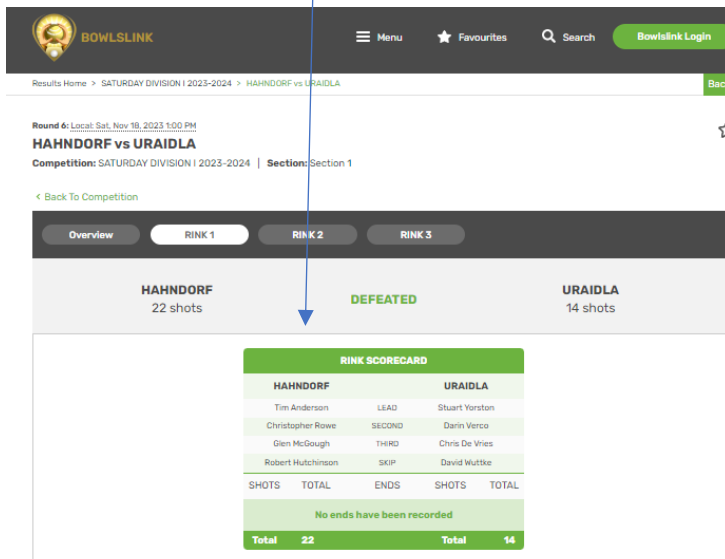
BOWLSLINK Menu Favourites Search Bowlslink Login

Results Home > SATURDAY DIVISION I 2023-2024 > HAHNDORF vs URAIDLA

Bac

Round 6: Local: Sat, Nov 18, 2023 1:00 PM
HAHNDORF vs URAIDLA
Competition: SATURDAY DIVISION I 2023-2024 | Section: Section 1

< Back To Competition

Overview RINK 1 RINK 2 RINK 3

HAHNDORF
22 shots

DEFEATED

URAIDLA
14 shots

RINK SCORECARD

| HAHNDORF | | URAIDLA |
|---|---|---|
| Tim Anderson | LEAD | Stuart Yorston |
| Christopher Rowe | SECOND | Darin Verco |
| Glen McGough | THIRD | Chris De Vries |
| Robert Hutchinson | SKIP | David Wuttke |

| SHOTS | TOTAL | ENDS | SHOTS | TOTAL |
|---|---|---|---|---|

No ends have been recorded

Total 22 Total 14